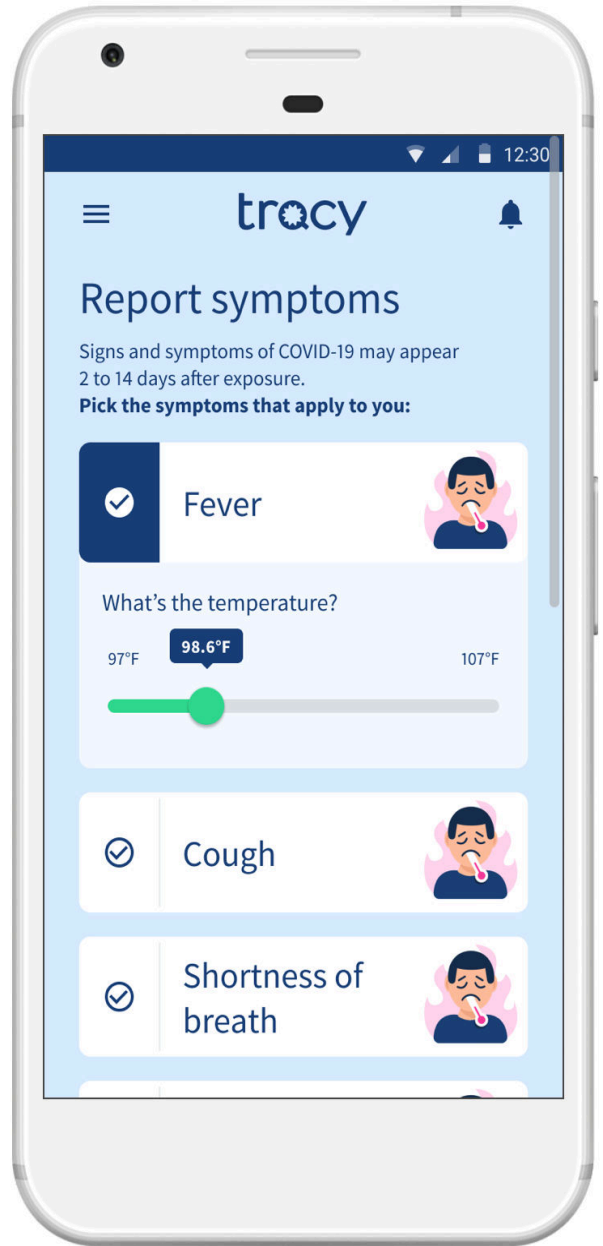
12:30

tracy

Report symptoms

Signs and symptoms of COVID-19 may appear 2 to 14 days after exposure.
**Pick the symptoms that apply to you:**

Fever

What's the temperature?

98.6°F

97°F

107°F

Cough

Shortness of breath